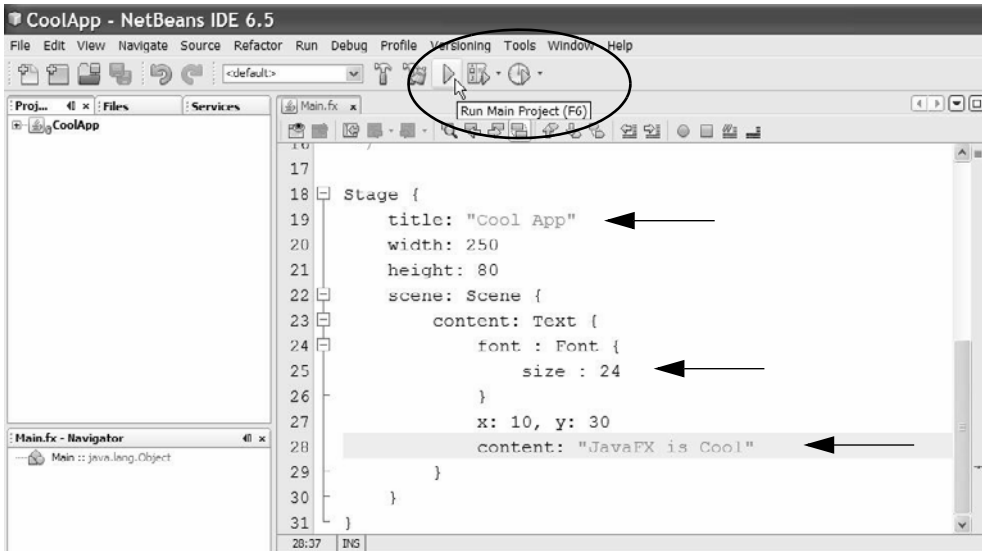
CoolApp - NetBeans IDE 6.5

File Edit View Navigate Source Refactor Run Debug Profile Versioning Tools Window Help

<default>

Run Main Project (F6)

Proj... Files Services

CoolApp

Main.fx

16 }
17
18 Stage {
19 title: "Cool App"
20 width: 250
21 height: 80
22 scene: Scene {
23 content: Text {
24 font : Font {
25 size : 24
26 }
27 x: 10, y: 30
28 content: "JavaFX is Cool"
29 }
30 }
31 }

Main.fx - Navigator

Main :: java.lang.Object

28:37 INS